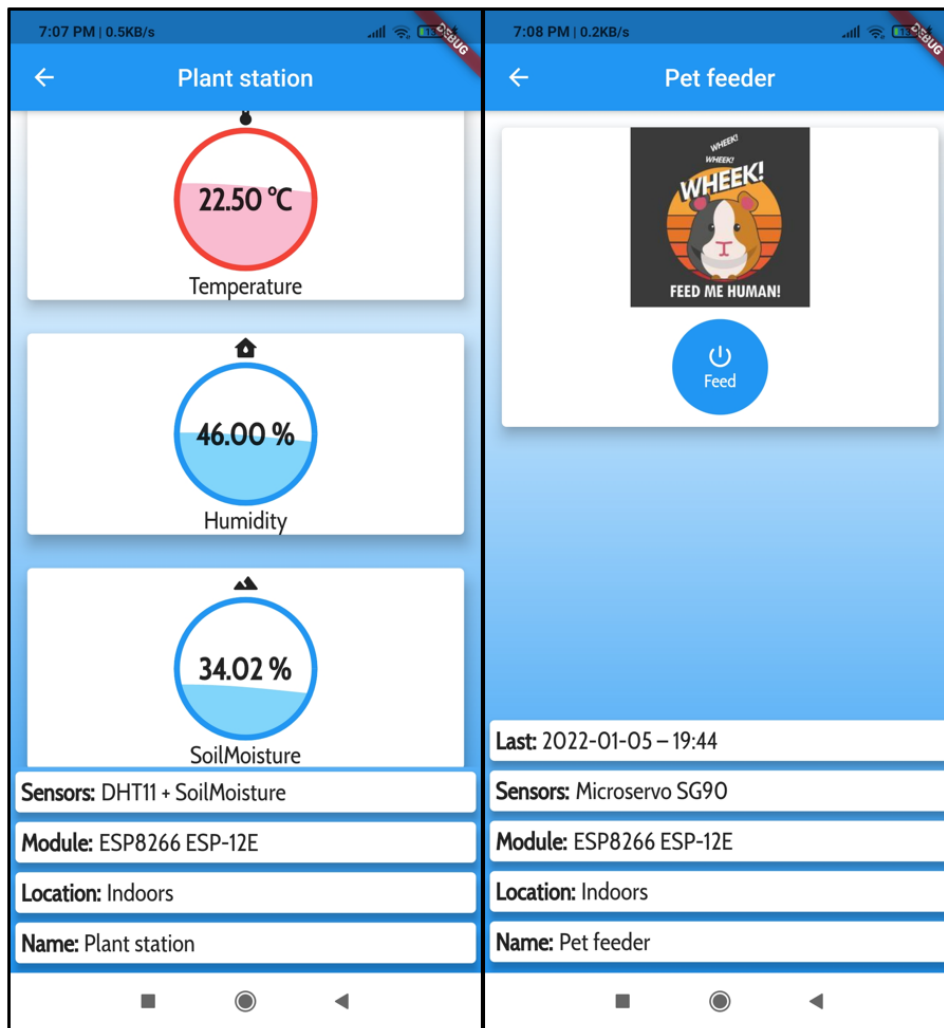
7:07 PM | 0.5KB/s
DEBUG

Plant station

22.50 °C
Temperature

46.00 %
Humidity

34.02 %
SoilMoisture

Sensors: DHT11 + SoilMoisture

Module: ESP8266 ESP-12E

Location: Indoors

Name: Plant station

7:08 PM | 0.2KB/s
DEBUG

Pet feeder

WHEEK!
WHEEK!
WHEEK!
FEED ME HUMAN!

Feed

Last: 2022-01-05 – 19:44

Sensors: Microservo SG90

Module: ESP8266 ESP-12E

Location: Indoors

Name: Pet feeder